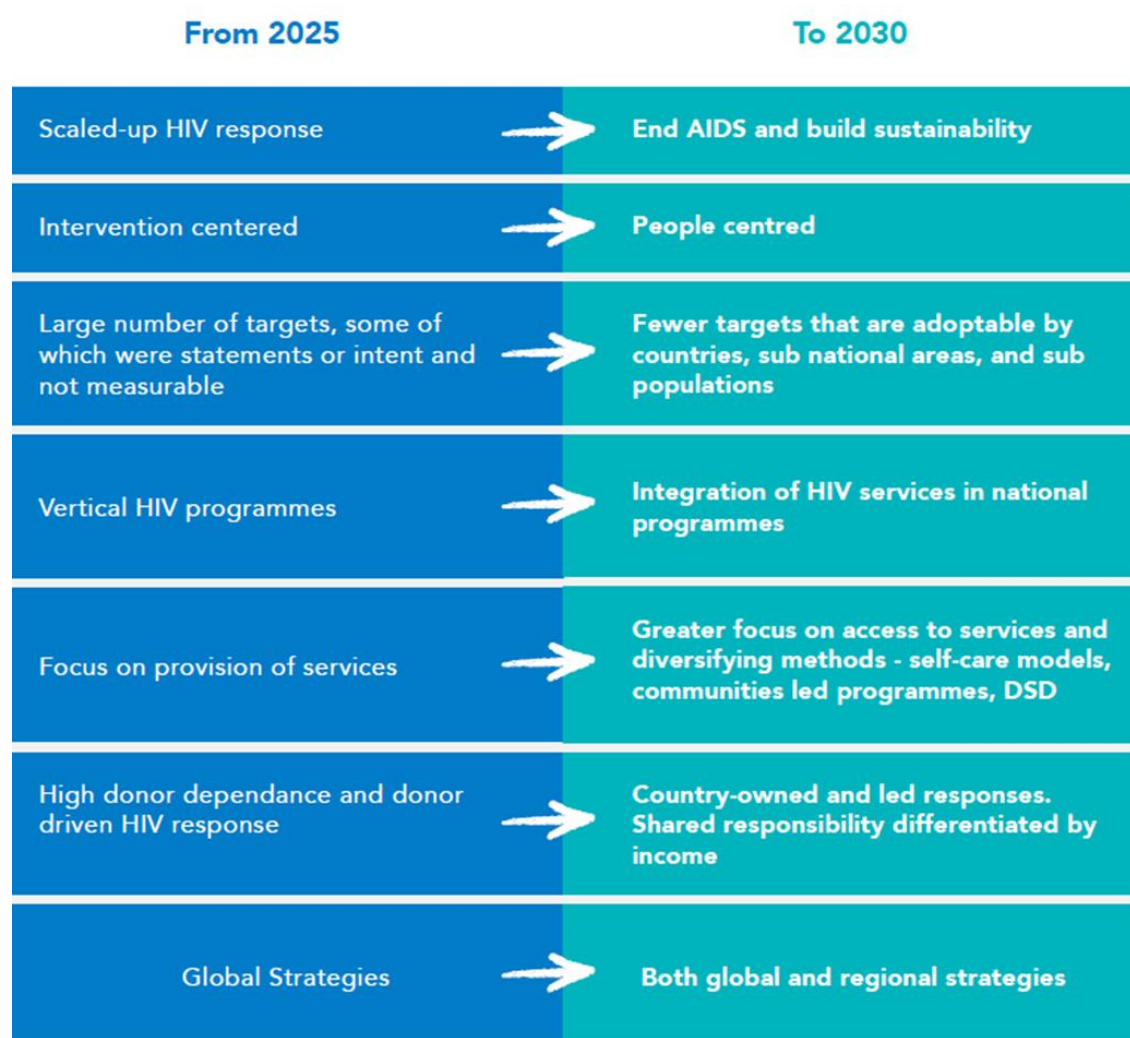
| From 2025 | To 2030 |
|---|---|
| Scaled-up HIV response | End AIDS and build sustainability |
| Intervention centered | People centred |
| Large number of targets, some of which were statements or intent and not measurable | Fewer targets that are adoptable by countries, sub national areas, and sub populations |
| Vertical HIV programmes | Integration of HIV services in national programmes |
| Focus on provision of services | Greater focus on access to services and diversifying methods - self-care models, communities led programmes, DSD |
| High donor dependance and donor driven HIV response | Country-owned and led responses. Shared responsibility differentiated by income |
| Global Strategies | Both global and regional strategies |